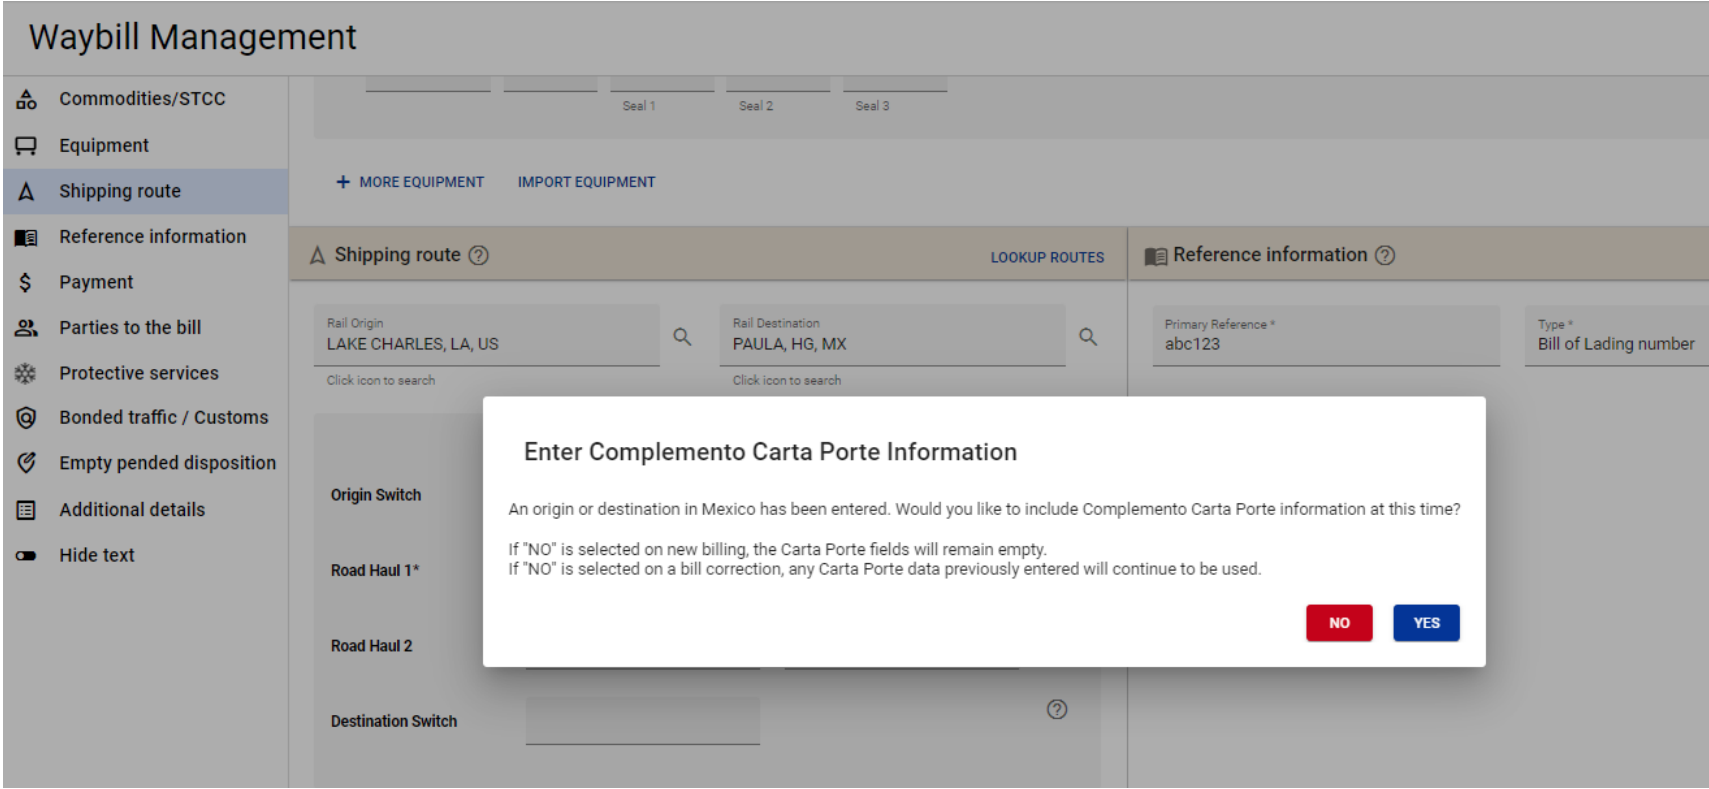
Waybill Management

Commodities/STCC
Equipment
Shipping route
Reference information
Payment
Parties to the bill
Protective services
Bonded traffic / Customs
Empty pended disposition
Additional details
Hide text

Seal 1
Seal 2
Seal 3

+ MORE EQUIPMENT
IMPORT EQUIPMENT

Shipping route
LOOKUP ROUTES

Rail Origin
LAKE CHARLES, LA, US
Click icon to search

Rail Destination
PAULA, HG, MX
Click icon to search

Origin Switch
Road Haul 1*
Road Haul 2
Destination Switch

Reference information

Primary Reference *
abc123

Type *
Bill of Lading number

Enter Complemento Carta Porte Information

An origin or destination in Mexico has been entered. Would you like to include Complemento Carta Porte information at this time?

If "NO" is selected on new billing, the Carta Porte fields will remain empty.
If "NO" is selected on a bill correction, any Carta Porte data previously entered will continue to be used.

NO
YES